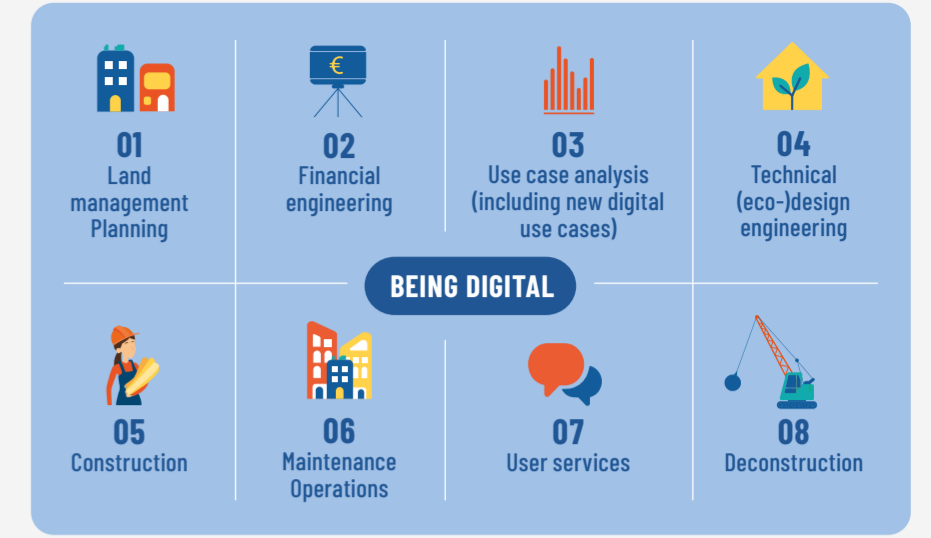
€

01
Land management Planning

02
Financial engineering

03
Use case analysis (including new digital use cases)

04
Technical (eco-)design engineering

BEING DIGITAL

05
Construction

06
Maintenance Operations

07
User services

08
Deconstruction